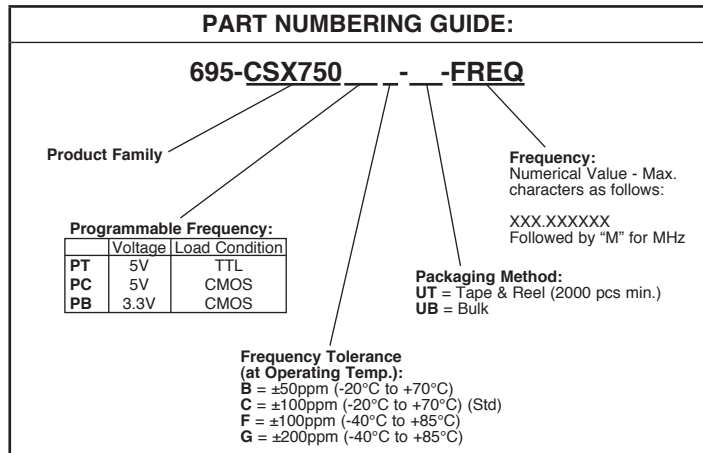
PART NUMBERING GUIDE:

695-CSX750\_\_ \_-\_\_-FREQ

Product Family

Frequency:
Numerical Value - Max. characters as follows:

XXX.XXXXXX
Followed by "M" for MHz

Programmable Frequency:

| | Voltage | Load Condition |
|---|---|---|
| PT | 5V | TTL |
| PC | 5V | CMOS |
| PB | 3.3V | CMOS |

Packaging Method:
UT = Tape & Reel (2000 pcs min.)
UB = Bulk

Frequency Tolerance
(at Operating Temp.):
B = ±50ppm (-20°C to +70°C)
C = ±100ppm (-20°C to +70°C) (Std)
F = ±100ppm (-40°C to +85°C)
G = ±200ppm (-40°C to +85°C)